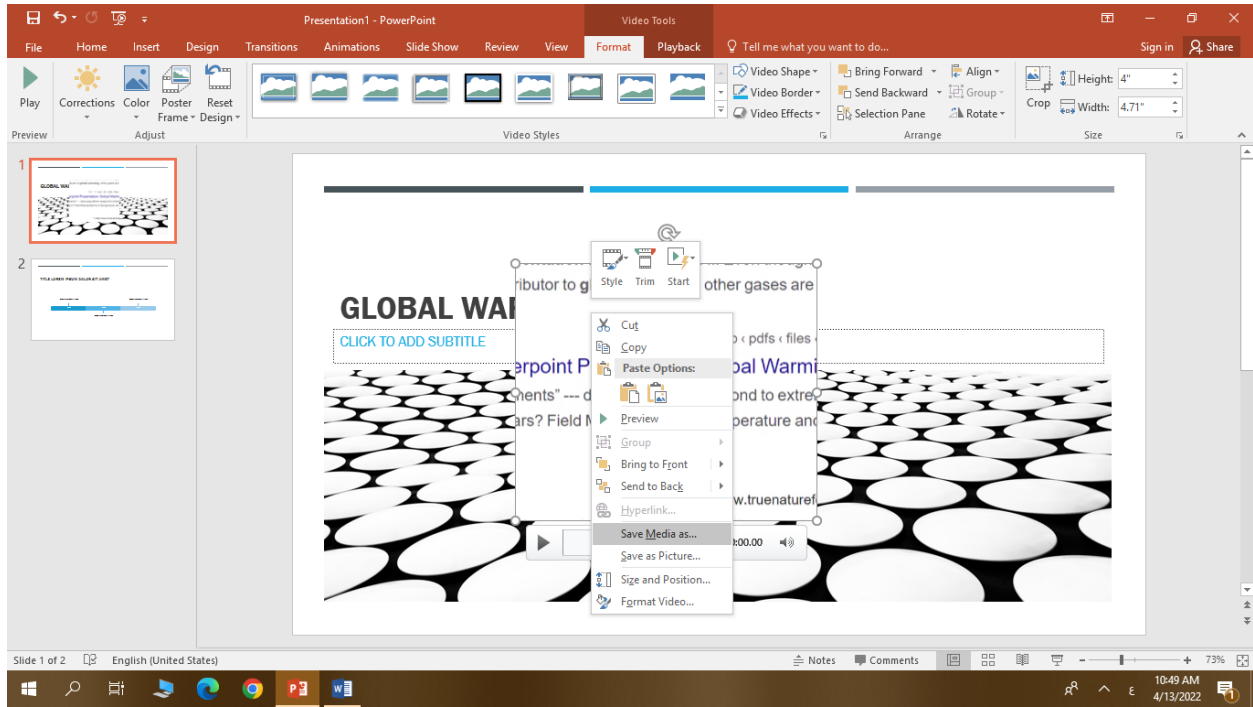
Presentation1 - PowerPoint

Video Tools

File Home Insert Design Transitions Animations Slide Show Review View Format Playback Tell me what you want to do... Sign in Share

Play
Preview

Corrections Color Poster Frame Reset Design
Adjust

Video Styles

Video Shape
Video Border
Video Effects

Bring Forward
Send Backward
Selection Pane
Align
Group
Rotate
Arrange

Crop
Height: 4"
Width: 4.71"
Size

1

GLOBAL WA

2

TITLE LOREM IPSUM DOLOR SIT AMET

Style Trim Start

ributor to g other gases are

GLOBAL WA

CLICK TO ADD SUBTITLE

› pdfs › files ›

erpoint P bal Warmi

hents" --- d ond to extre

ars? Field M perature and

w.truenaturef

0:00.00

Cut
Copy
Paste Options:
Preview
Group
Bring to Front
Send to Back
Hyperlink...
Save Media as...
Save as Picture...
Size and Position...
Format Video...

Slide 1 of 2 English (United States) Notes Comments 73%

10:49 AM
4/13/2022